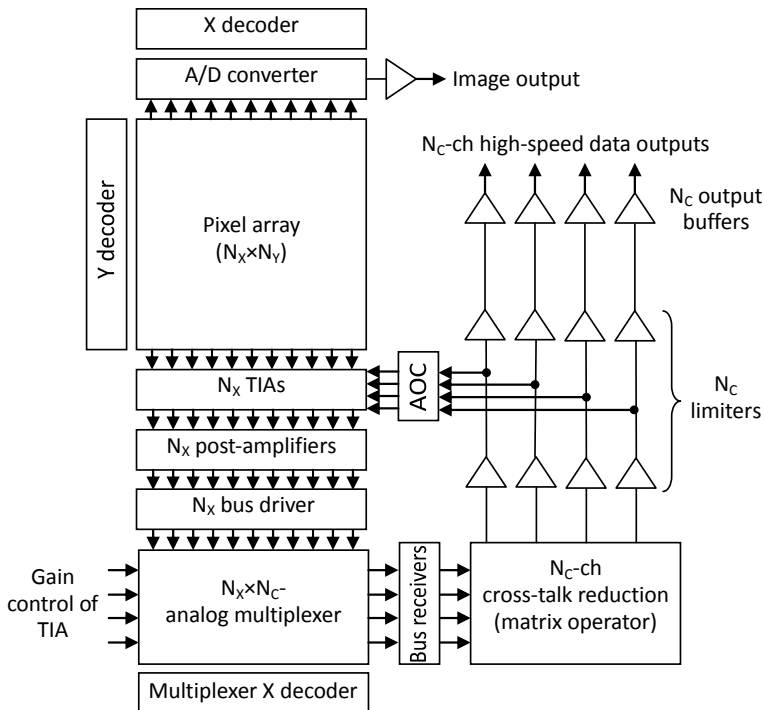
X decoder

A/D converter

Image output

$N_C$-ch high-speed data outputs

$N_C$ output buffers

Y decoder

Pixel array ($N_X$×$N_Y$)

$N_X$ TIAs

AOC

$N_C$ limiters

$N_X$ post-amplifiers

$N_X$ bus driver

Gain control of TIA

$N_X$×$N_C$- analog multiplexer

Bus receivers

$N_C$-ch cross-talk reduction (matrix operator)

Multiplexer X decoder